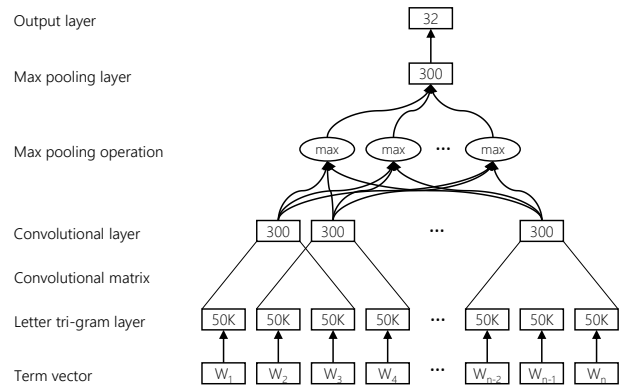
Output layer
32
Max pooling layer
300
Max pooling operation
max
max
...
max
Convolutional layer
300
300
...
300
Convolutional matrix
Letter tri-gram layer
50K
50K
50K
50K
...
50K
50K
50K
Term vector
$W_1$
$W_2$
$W_3$
$W_4$
...
$W_{n-2}$
$W_{n-1}$
$W_n$